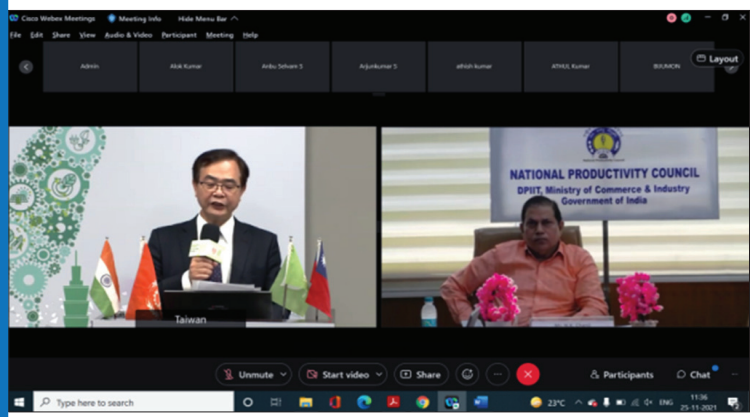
Cisco Webex Meetings   Meeting Info   Hide Menu Bar

File  Edit  Share  View  Audio & Video  Participant  Meeting  Help

Admin   Alok Kumar   Anbu Selvam S   Arjunkumar S   athish kumar   ATHUL Kumar   BIJUMON

Layout

Taiwan

NATIONAL PRODUCTIVITY COUNCIL
DPIIT, Ministry of Commerce & Industry
Government of India

Unmute   Start video   Share   Participants   Chat

Type here to search   23°C   ENG   11:36 25-11-2021